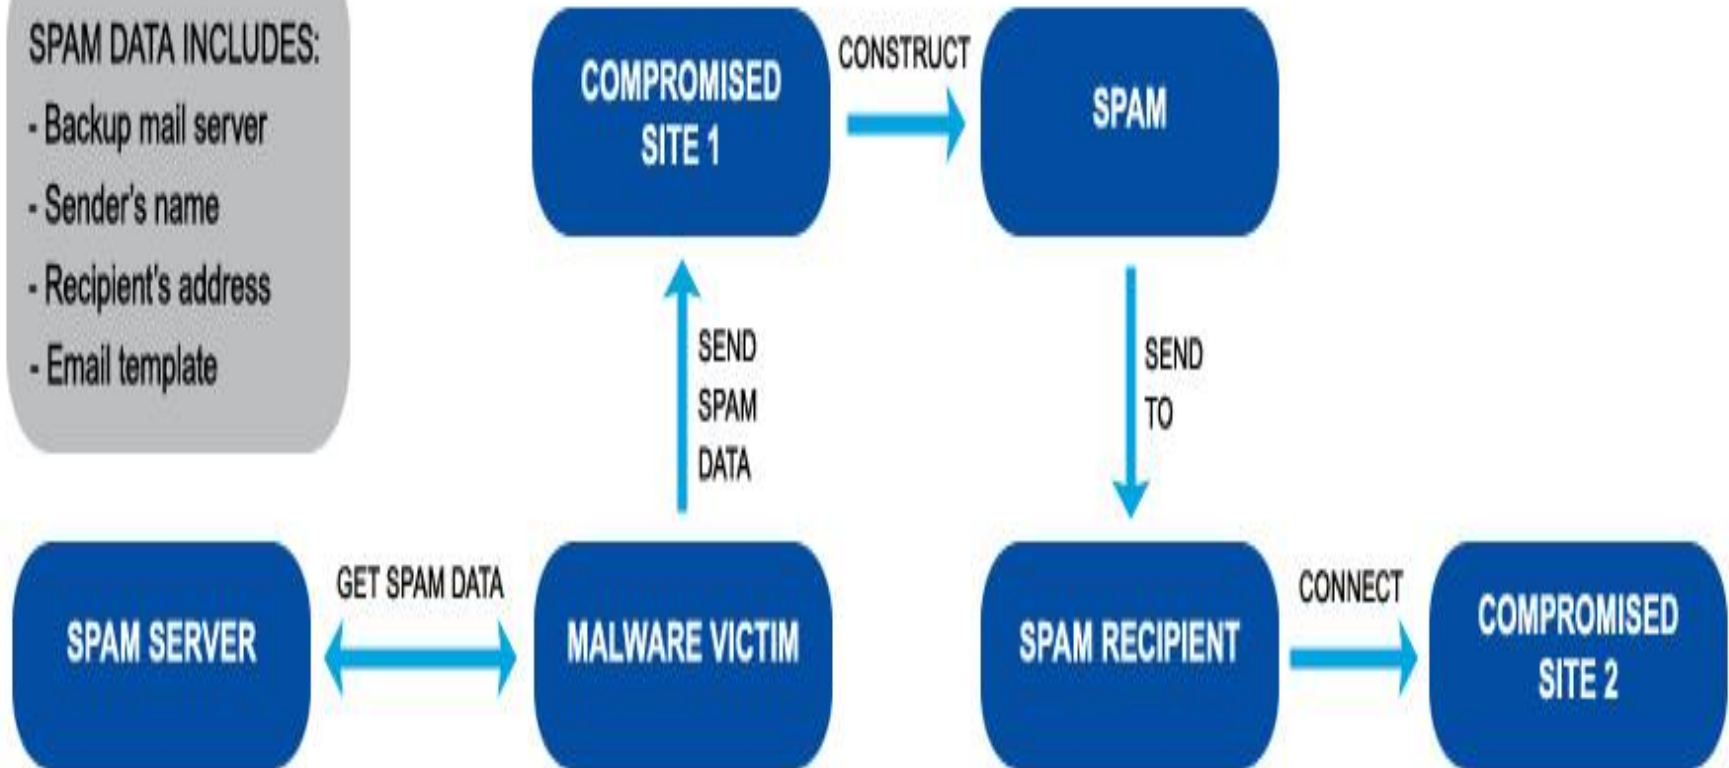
SPAM DATA INCLUDES:
- Backup mail server
- Sender's name
- Recipient's address
- Email template

COMPROMISED SITE 1

CONSTRUCT

SPAM

SEND SPAM DATA

SEND TO

SPAM SERVER

GET SPAM DATA

MALWARE VICTIM

SPAM RECIPIENT

CONNECT

COMPROMISED SITE 2